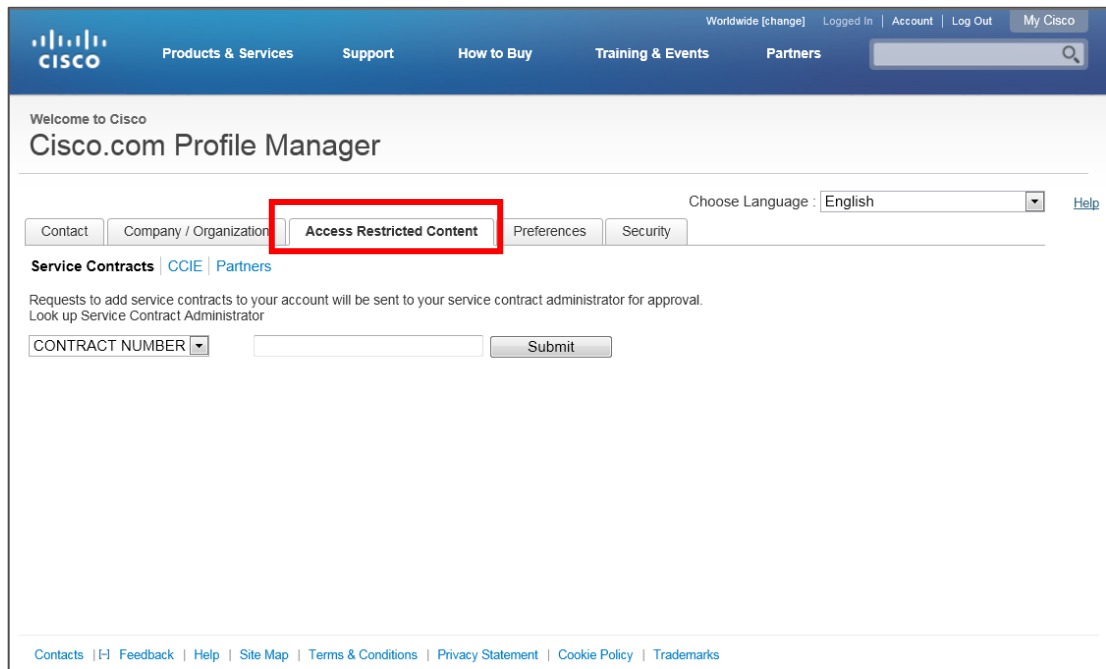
Worldwide [change] Logged In | Account | Log Out My Cisco

cisco

Products & Services Support How to Buy Training & Events Partners

Welcome to Cisco
Cisco.com Profile Manager

Choose Language : English Help

Contact | Company / Organization | Access Restricted Content | Preferences | Security

Service Contracts | CCIE | Partners

Requests to add service contracts to your account will be sent to your service contract administrator for approval.
Look up Service Contract Administrator

CONTRACT NUMBER Submit

Contacts | [-] Feedback | Help | Site Map | Terms & Conditions | Privacy Statement | Cookie Policy | Trademarks